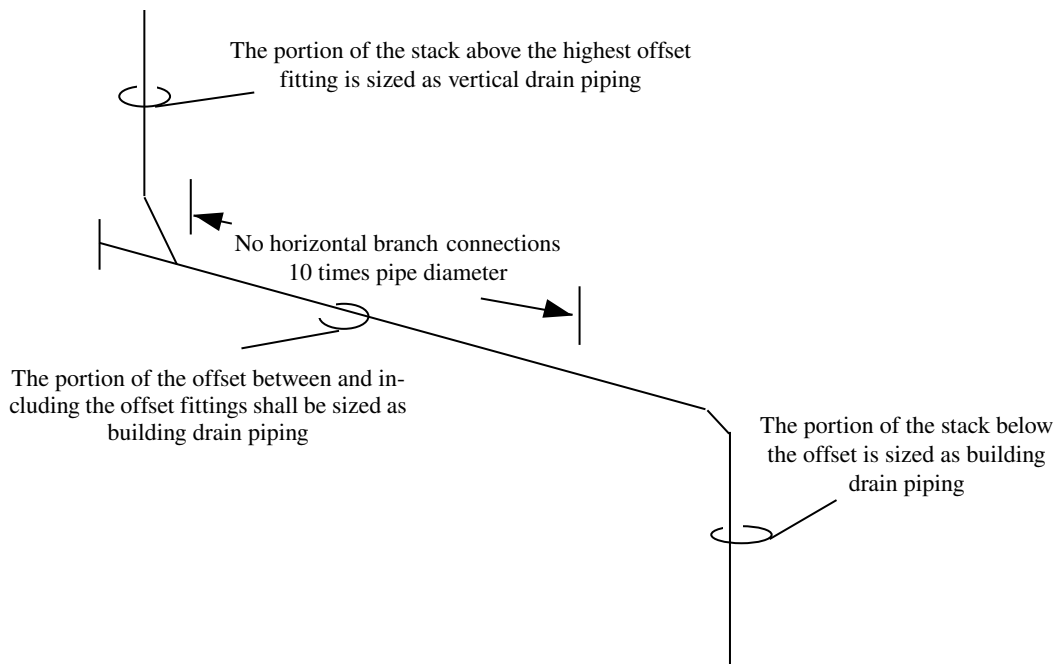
The portion of the stack above the highest offset fitting is sized as vertical drain piping

No horizontal branch connections 10 times pipe diameter

The portion of the offset between and including the offset fittings shall be sized as building drain piping

The portion of the stack below the offset is sized as building drain piping